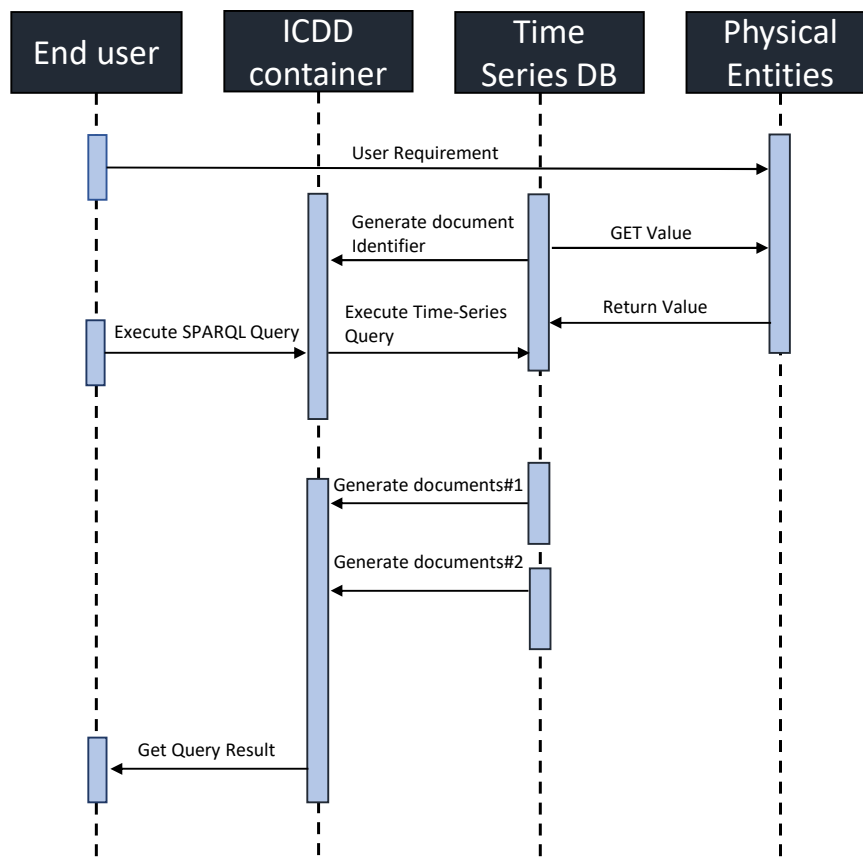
End user

ICDD container

Time Series DB

Physical Entities

User Requirement

Generate document Identifier

GET Value

Return Value

Execute SPARQL Query

Execute Time-Series Query

Generate documents#1

Generate documents#2

Get Query Result